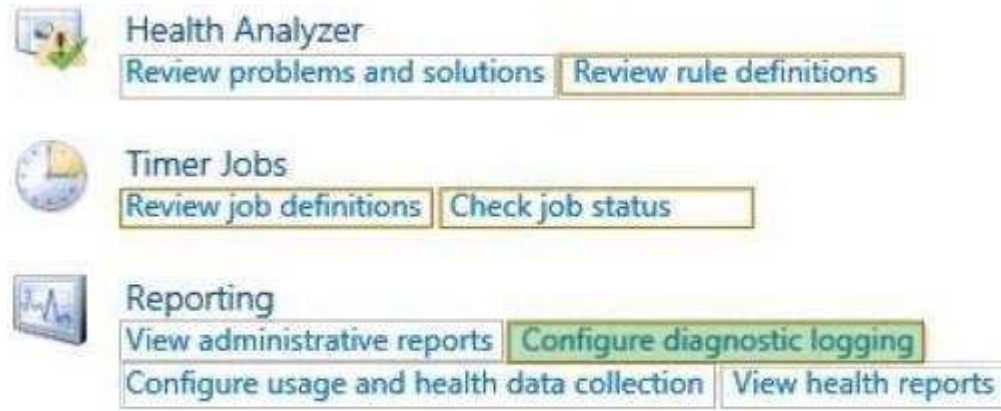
Health Analyzer
Review problems and solutions | Review rule definitions

Timer Jobs
Review job definitions | Check job status

Reporting
View administrative reports | Configure diagnostic logging
Configure usage and health data collection | View health reports